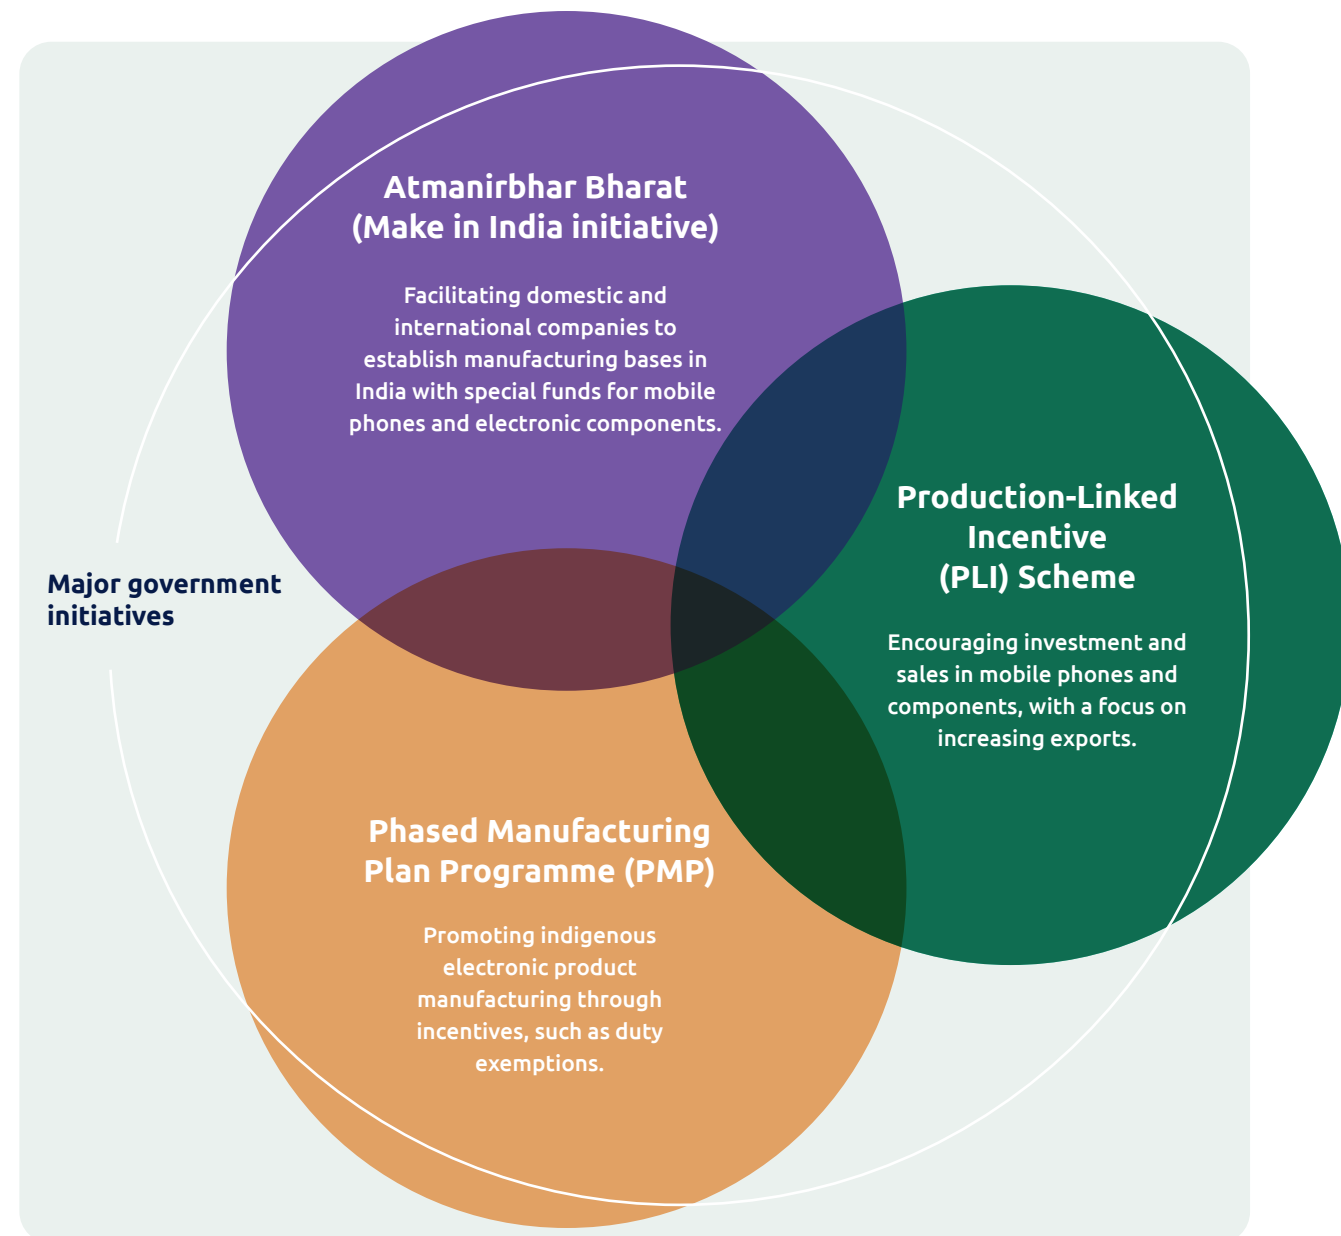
Major government initiatives

Atmanirbhar Bharat (Make in India initiative)

Facilitating domestic and international companies to establish manufacturing bases in India with special funds for mobile phones and electronic components.

Production-Linked Incentive (PLI) Scheme

Encouraging investment and sales in mobile phones and components, with a focus on increasing exports.

Phased Manufacturing Plan Programme (PMP)

Promoting indigenous electronic product manufacturing through incentives, such as duty exemptions.